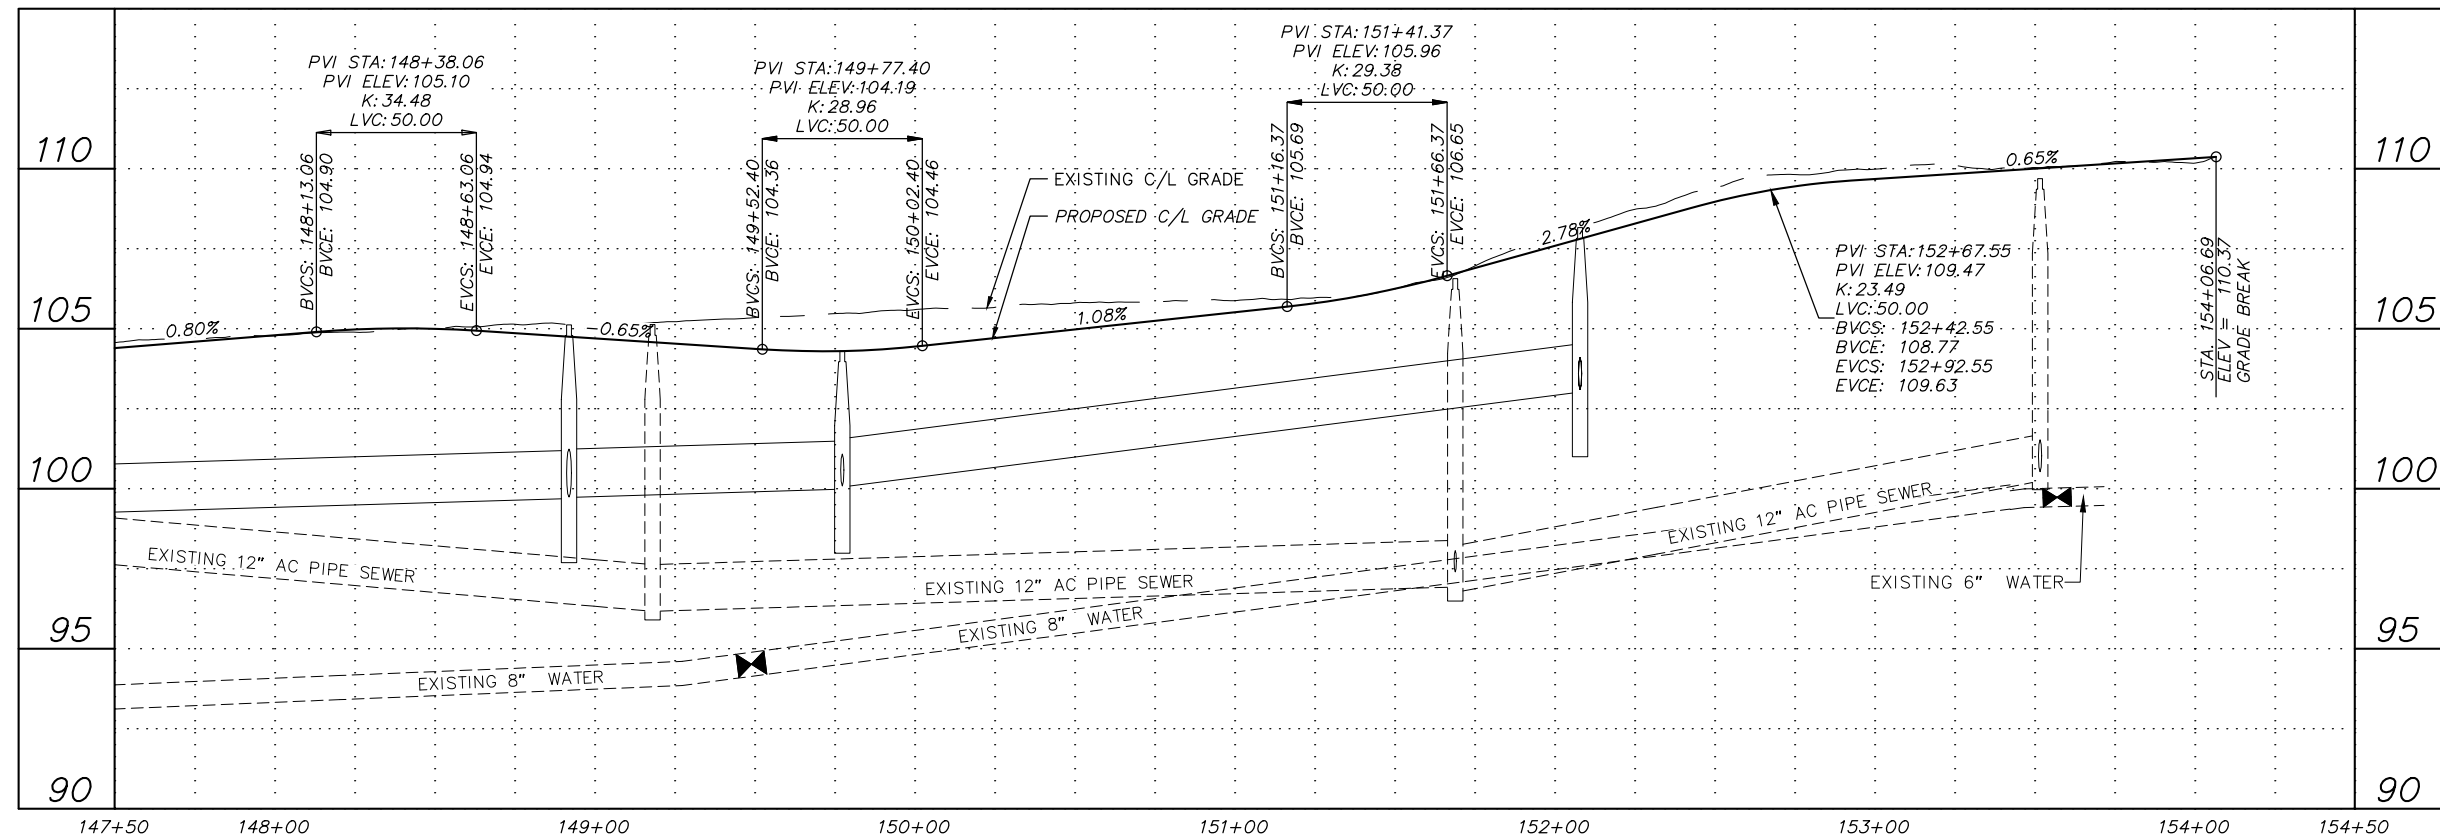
PVI STA: 148+38.06
PVI ELEV: 105.10
K: 34.48
LVC: 50.00

PVI STA: 149+77.40
PVI ELEV: 104.19
K: 28.96
LVC: 50.00

PVI STA: 151+41.37
PVI ELEV: 105.96
K: 29.38
LVC: 50.00

110

110

BVCS: 148+13.06
BVCE: 104.90

EVCS: 148+63.06
EVCE: 104.94

BVCS: 149+52.40
BVCE: 104.36

EVCS: 150+02.40
EVCE: 104.46

EXISTING C/L GRADE

PROPOSED C/L GRADE

BVCS: 151+16.37
BVCE: 105.69

EVCS: 151+66.37
EVCE: 106.65

0.65%

2.78%

PVI STA: 152+67.55
PVI ELEV: 109.47
K: 23.49
LVC: 50.00
BVCS: 152+42.55
BVCE: 108.77
EVCS: 152+92.55
EVCE: 109.63

STA. 154+06.69
ELEV = 110.37
GRADE BREAK

105

105

0.80%

-0.65%

1.08%

100

100

EXISTING 12" AC PIPE SEWER

EXISTING 12" AC PIPE SEWER

EXISTING 12" AC PIPE SEWER

EXISTING 6" WATER

95

95

EXISTING 8" WATER

EXISTING 8" WATER

90

90

147+50
148+00
149+00
150+00
151+00
152+00
153+00
154+00
154+50